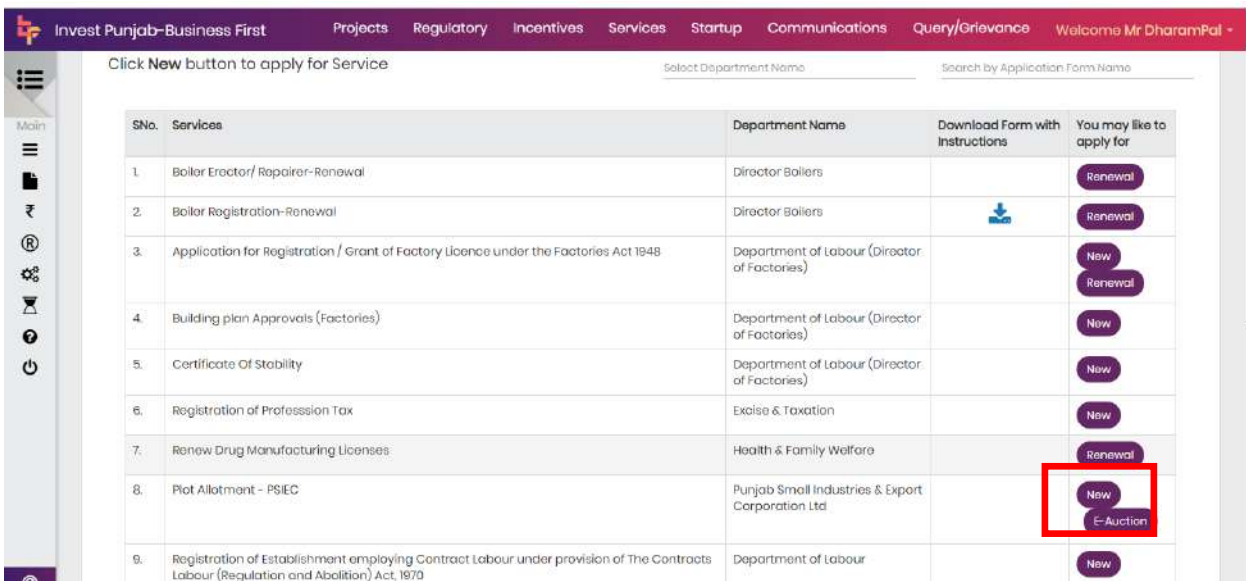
Invest Punjab-Business First | Projects | Regulatory | Incentives | Services | Startup | Communications | Query/Grievance | Welcome Mr DharamPal

Main

Click New button to apply for Service

Select Department Name

Search by Application Form Name

| SNo. | Services | Department Name | Download Form with Instructions | You may like to apply for |
|---|---|---|---|---|
| 1. | Boiler Erector/ Repairer-Renewal | Director Boilers | | Renewal |
| 2. | Boiler Registration-Renewal | Director Boilers | | Renewal |
| 3. | Application for Registration / Grant of Factory Licence under the Factories Act 1948 | Department of Labour (Director of Factories) | | New Renewal |
| 4. | Building plan Approvals (Factories) | Department of Labour (Director of Factories) | | New |
| 5. | Certificate Of Stability | Department of Labour (Director of Factories) | | New |
| 6. | Registration of Professsion Tax | Excise & Taxation | | New |
| 7. | Renew Drug Manufacturing Licenses | Health & Family Welfare | | Renewal |
| 8. | Plot Allotment - PSIEC | Punjab Small Industries & Export Corporation Ltd | | New E-Auction |
| 9. | Registration of Establishment employing Contract Labour under provision of The Contracts Labour (Regulation and Abolition) Act, 1970 | Department of Labour | | New |